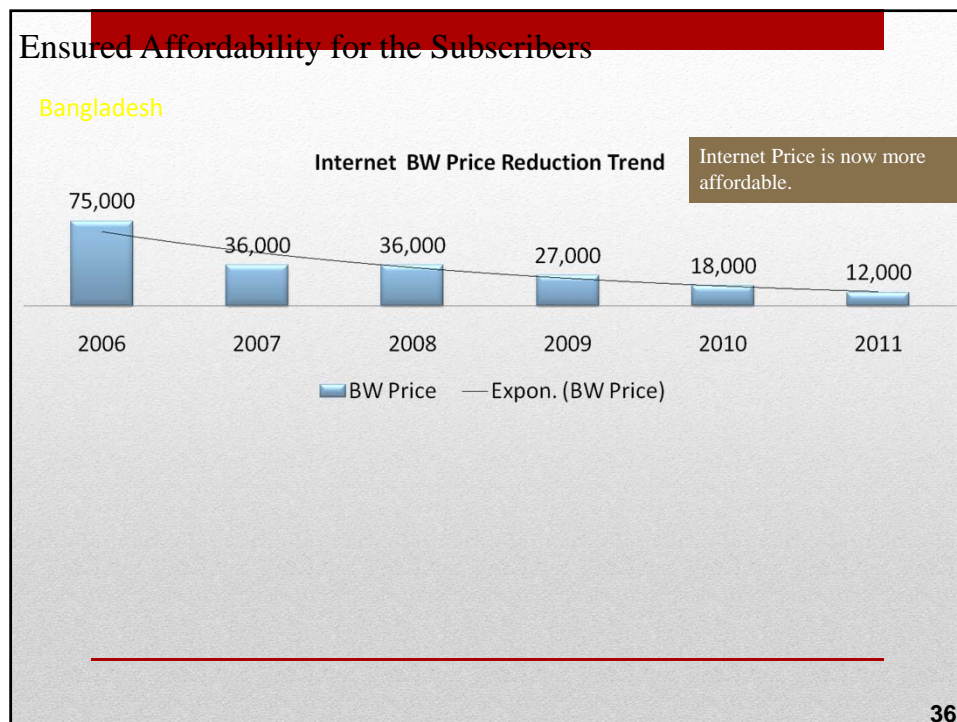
Ensured Affordability for the Subscribers

Bangladesh

Internet BW Price Reduction Trend

Internet Price is now more affordable.

75,000
36,000
36,000
27,000
18,000
12,000

2006
2007
2008
2009
2010
2011

BW Price
Expon. (BW Price)

36